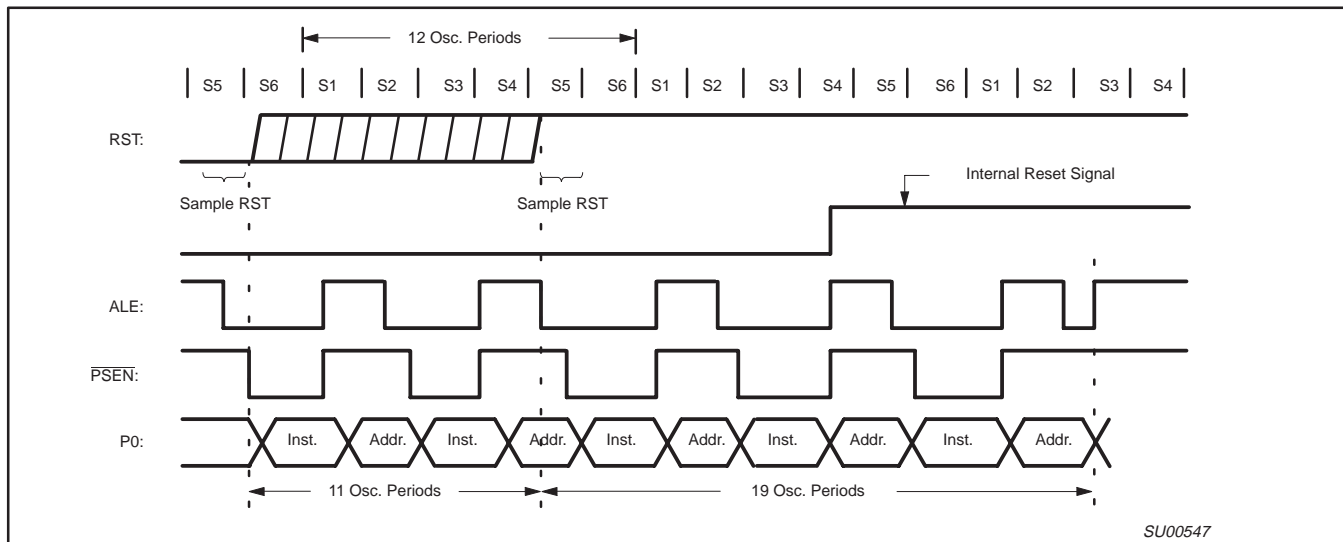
12 Osc. Periods

S5 S6 S1 S2 S3 S4 S5 S6 S1 S2 S3 S4 S5 S6 S1 S2 S3 S4

RST:

Sample RST

Sample RST

Internal Reset Signal

ALE:

$\overline{PSEN}$:

P0:

Inst. Addr. Inst. Addr. Inst. Addr. Inst. Addr. Inst. Addr.

11 Osc. Periods

19 Osc. Periods

SU00547